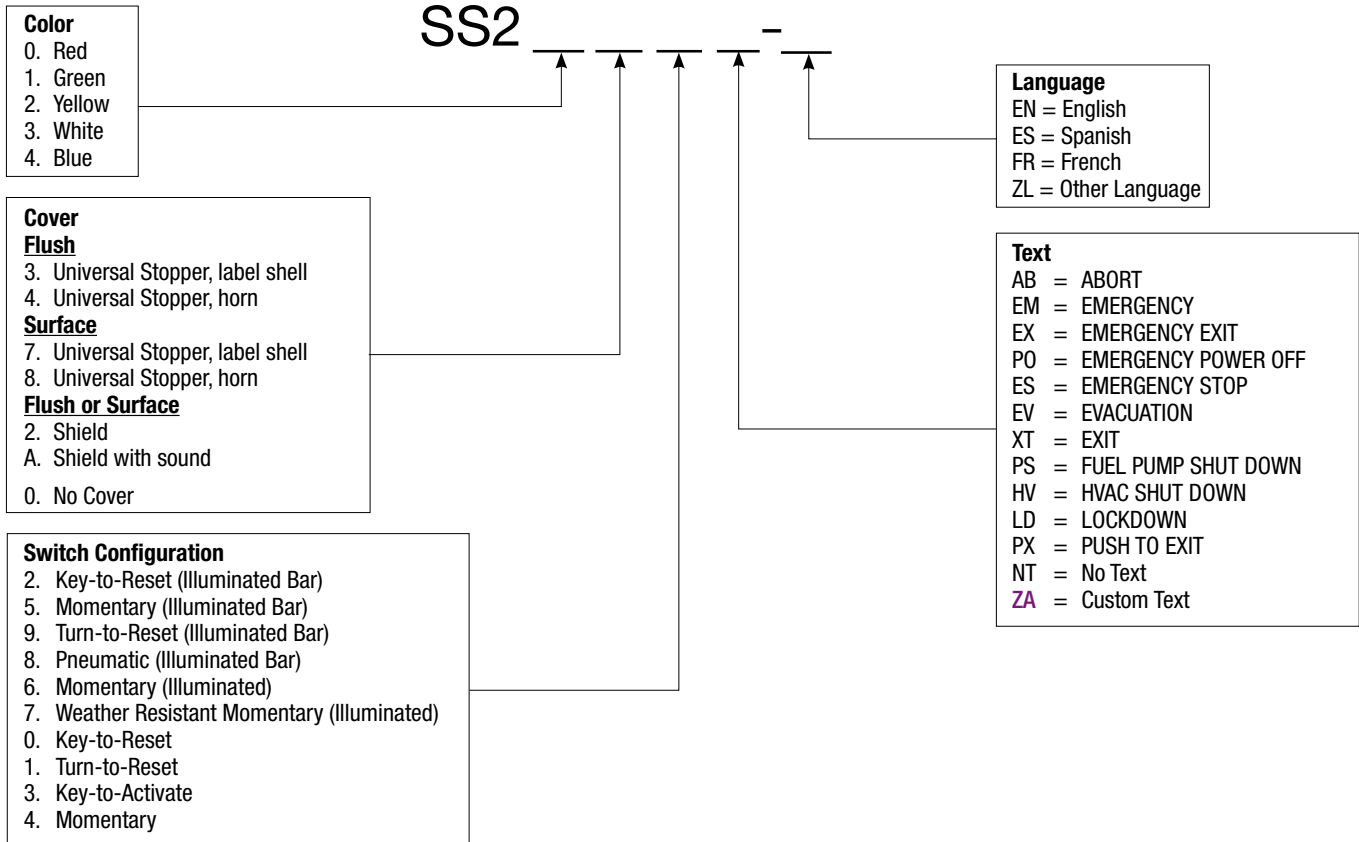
SS2 __ __ __ __-__

**Color**
0. Red
1. Green
2. Yellow
3. White
4. Blue

**Cover**
**Flush**
3. Universal Stopper, label shell
4. Universal Stopper, horn
**Surface**
7. Universal Stopper, label shell
8. Universal Stopper, horn
**Flush or Surface**
2. Shield
A. Shield with sound
0. No Cover

**Switch Configuration**
2. Key-to-Reset (Illuminated Bar)
5. Momentary (Illuminated Bar)
9. Turn-to-Reset (Illuminated Bar)
8. Pneumatic (Illuminated Bar)
6. Momentary (Illuminated)
7. Weather Resistant Momentary (Illuminated)
0. Key-to-Reset
1. Turn-to-Reset
3. Key-to-Activate
4. Momentary

**Language**
EN = English
ES = Spanish
FR = French
ZL = Other Language

**Text**
AB = ABORT
EM = EMERGENCY
EX = EMERGENCY EXIT
PO = EMERGENCY POWER OFF
ES = EMERGENCY STOP
EV = EVACUATION
XT = EXIT
PS = FUEL PUMP SHUT DOWN
HV = HVAC SHUT DOWN
LD = LOCKDOWN
PX = PUSH TO EXIT
NT = No Text
ZA = Custom Text